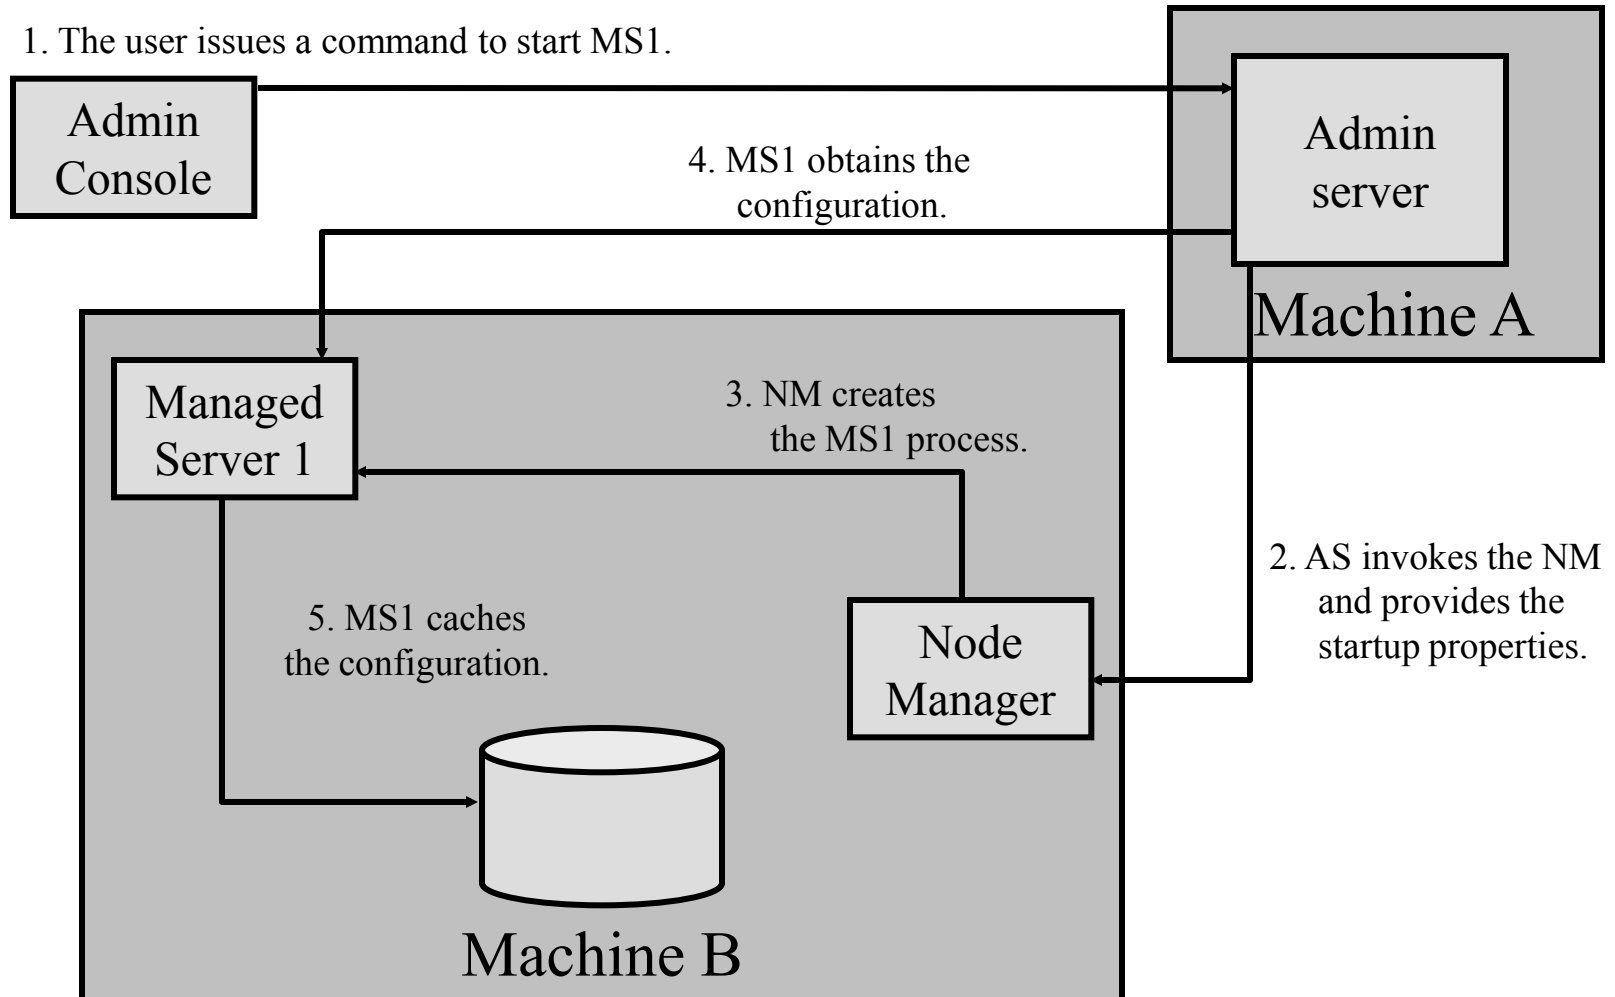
1. The user issues a command to start MS1.

Admin Console

Admin server

Machine A

4. MS1 obtains the configuration.

Managed Server 1

3. NM creates the MS1 process.

2. AS invokes the NM and provides the startup properties.

5. MS1 caches the configuration.

Node Manager

Machine B